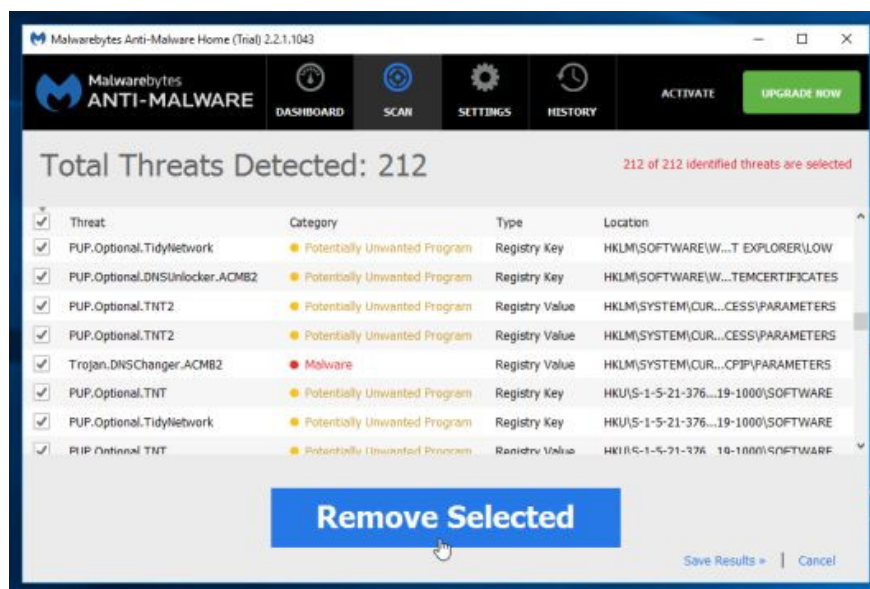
Malwarebytes Anti-Malware Home (Trial) 2.2.1.1043

Malwarebytes ANTI-MALWARE

DASHBOARD SCAN SETTINGS HISTORY

ACTIVATE UPGRADE NOW

Total Threats Detected: 212

212 of 212 identified threats are selected

| | Threat | Category | Type | Location |
|---|---|---|---|---|
| ✓ | PUP.Optional.TidyNetwork | Potentially Unwanted Program | Registry Key | HKLM\SOFTWARE\W...T EXPLORER\LOW |
| ✓ | PUP.Optional.DNSUnlocker.ACMB2 | Potentially Unwanted Program | Registry Key | HKLM\SOFTWARE\W...TEMCERTIFICATES |
| ✓ | PUP.Optional.TNT2 | Potentially Unwanted Program | Registry Value | HKLM\SYSTEM\CUR...CESS\PARAMETERS |
| ✓ | PUP.Optional.TNT2 | Potentially Unwanted Program | Registry Value | HKLM\SYSTEM\CUR...CESS\PARAMETERS |
| ✓ | Trojan.DNSChanger.ACMB2 | Malware | Registry Value | HKLM\SYSTEM\CUR...CPIP\PARAMETERS |
| ✓ | PUP.Optional.TNT | Potentially Unwanted Program | Registry Key | HKU\S-1-5-21-376...19-1000\SOFTWARE |
| ✓ | PUP.Optional.TidyNetwork | Potentially Unwanted Program | Registry Key | HKU\S-1-5-21-376...19-1000\SOFTWARE |
| ✓ | PUP.Optional.TNT | Potentially Unwanted Program | Registry Value | HKU\S-1-5-21-376...19-1000\SOFTWARE |

Remove Selected

Save Results » | Cancel